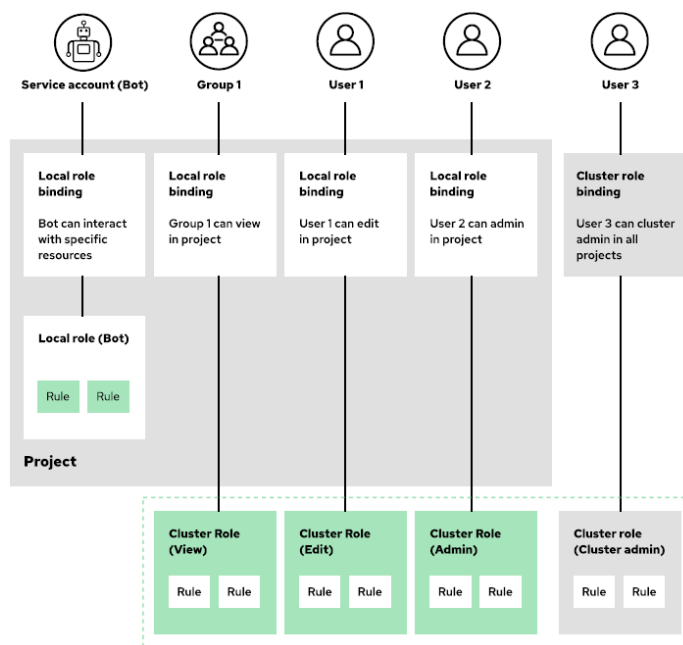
Service account (Bot)

Group 1

User 1

User 2

User 3

Local role binding

Bot can interact with specific resources

Local role binding

Group 1 can view in project

Local role binding

User 1 can edit in project

Local role binding

User 2 can admin in project

Cluster role binding

User 3 can cluster admin in all projects

Local role (Bot)

Rule

Rule

Project

Cluster Role (View)

Rule

Rule

Cluster Role (Edit)

Rule

Rule

Cluster Role (Admin)

Rule

Rule

Cluster role (Cluster admin)

Rule

Rule